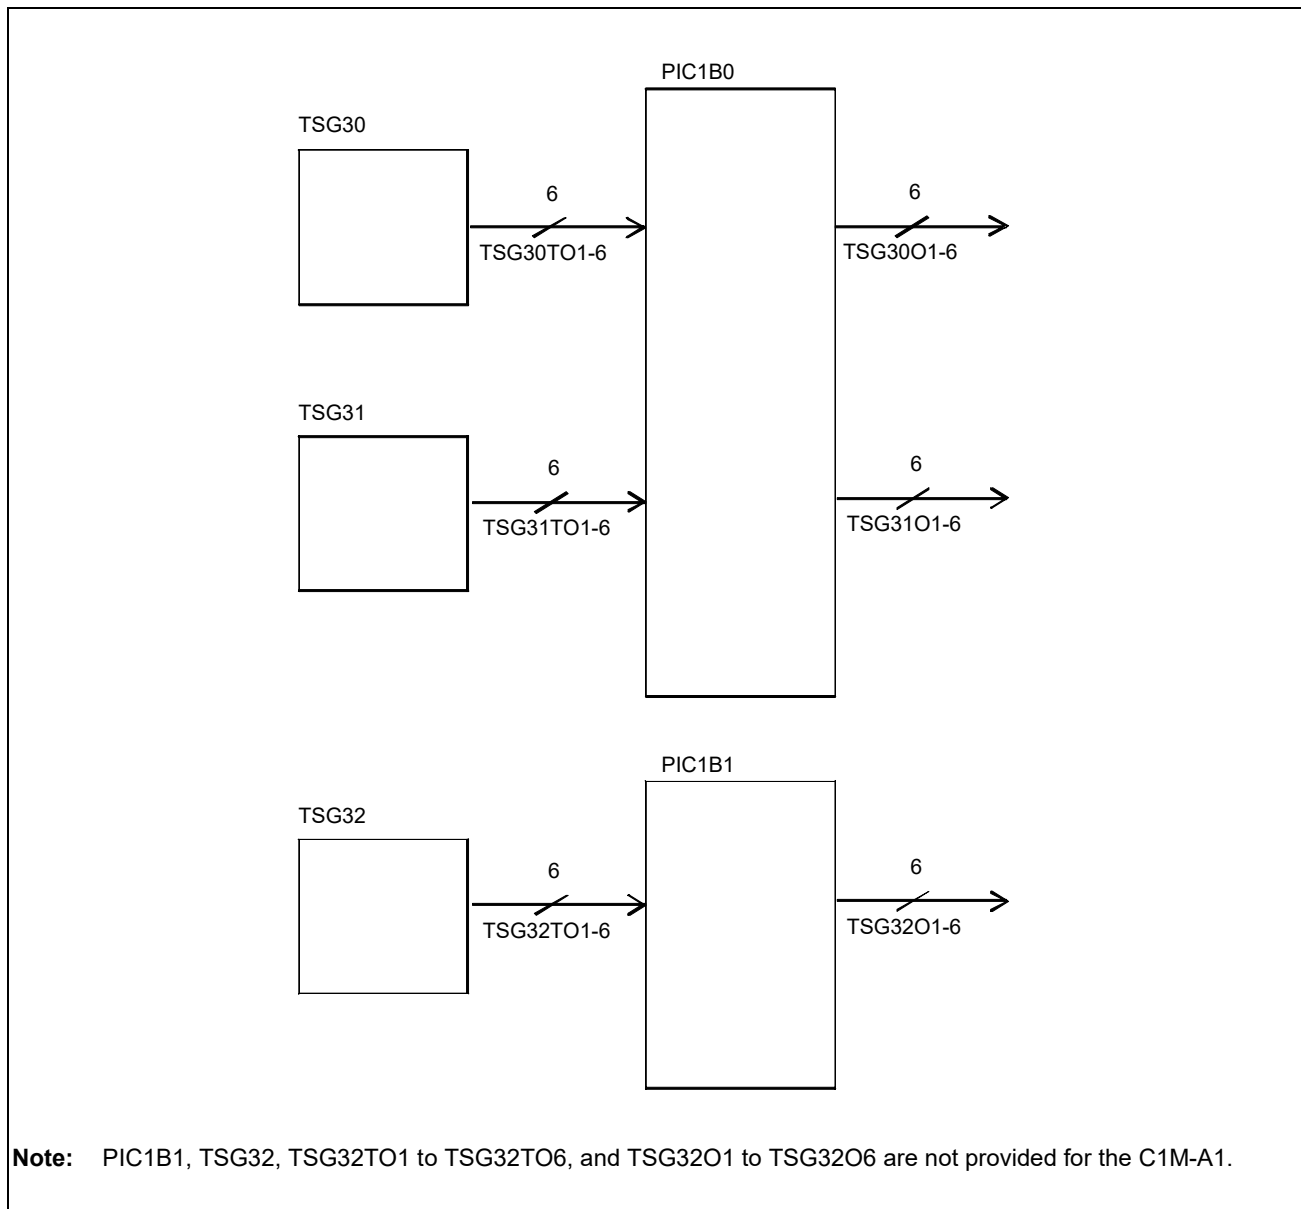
PIC1B0

TSG30

6

TSG30TO1-6

6

TSG30O1-6

TSG31

6

TSG31TO1-6

6

TSG31O1-6

PIC1B1

TSG32

6

TSG32TO1-6

6

TSG32O1-6

**Note:** PIC1B1, TSG32, TSG32TO1 to TSG32TO6, and TSG32O1 to TSG32O6 are not provided for the C1M-A1.